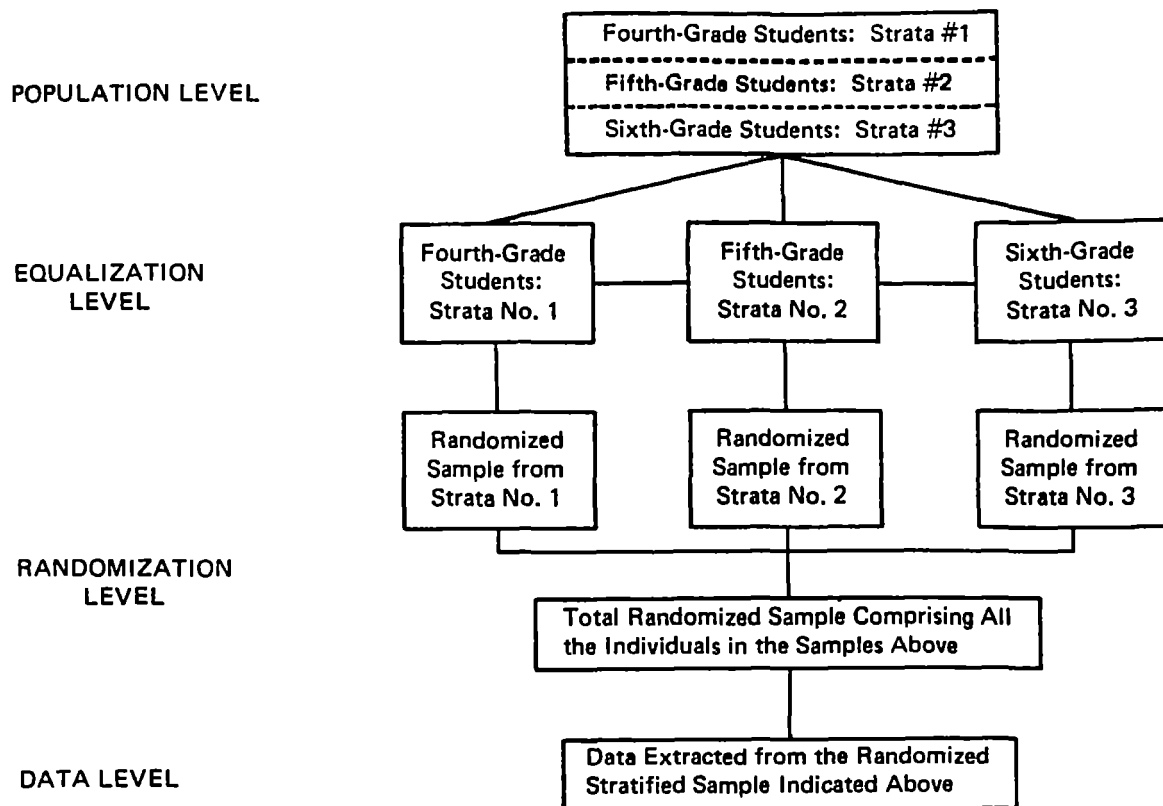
POPULATION LEVEL

Fourth-Grade Students: Strata #1

Fifth-Grade Students: Strata #2

Sixth-Grade Students: Strata #3

EQUALIZATION LEVEL

Fourth-Grade Students: Strata No. 1

Fifth-Grade Students: Strata No. 2

Sixth-Grade Students: Strata No. 3

Randomized Sample from Strata No. 1

Randomized Sample from Strata No. 2

Randomized Sample from Strata No. 3

RANDOMIZATION LEVEL

Total Randomized Sample Comprising All the Individuals in the Samples Above

DATA LEVEL

Data Extracted from the Randomized Stratified Sample Indicated Above